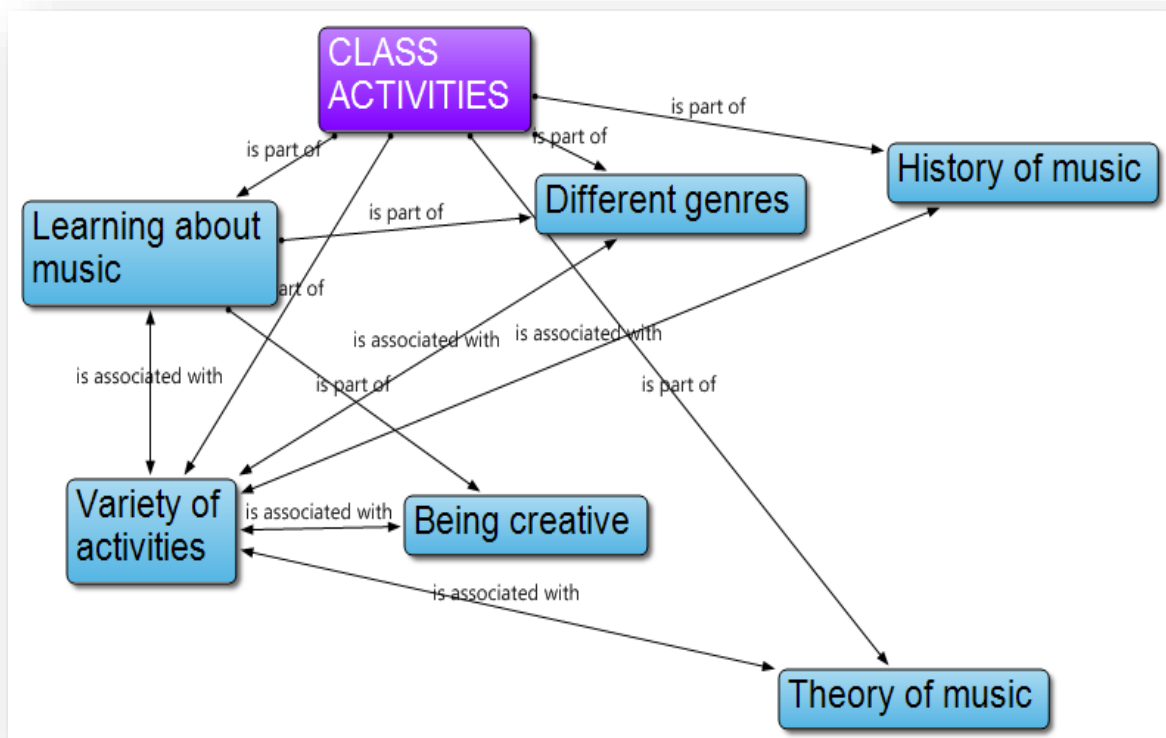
CLASS ACTIVITIES

is part of

is part of

is part of

History of music

Learning about music

is part of

Different genres

art of

is associated with

is associated with

is associated with

is part of

is part of

Variety of activities

is associated with

Being creative

is associated with

Theory of music